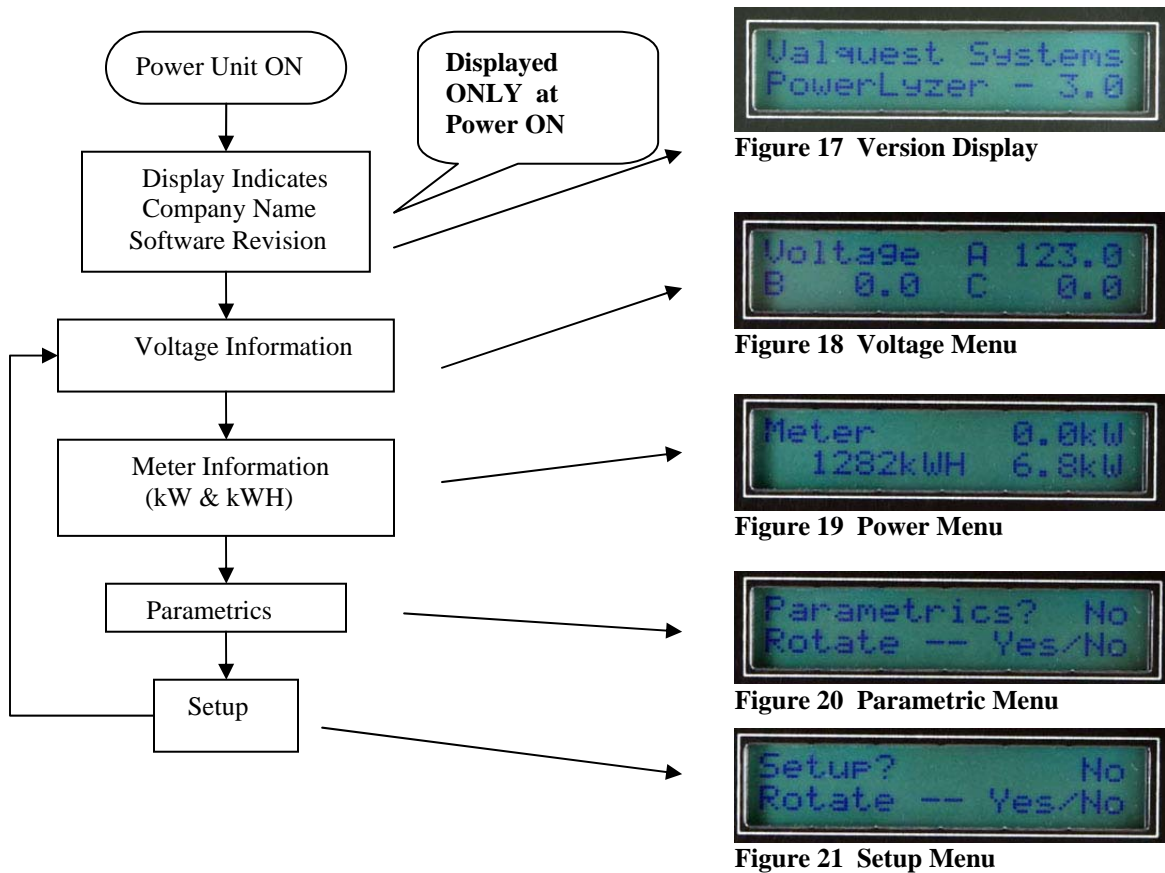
Power Unit ON

Displayed ONLY at Power ON

Display Indicates Company Name Software Revision

Voltage Information

Meter Information (kW & kWH)

Parametrics

Setup

Valquest Systems
PowerLyzer - 3.0

Figure 17 Version Display

Voltage A 123.0
B 0.0 C 0.0

Figure 18 Voltage Menu

Meter 0.0kW
1282kWH 6.8kW

Figure 19 Power Menu

Parametrics? No
Rotate -- Yes/No

Figure 20 Parametric Menu

Setup? No
Rotate -- Yes/No

Figure 21 Setup Menu